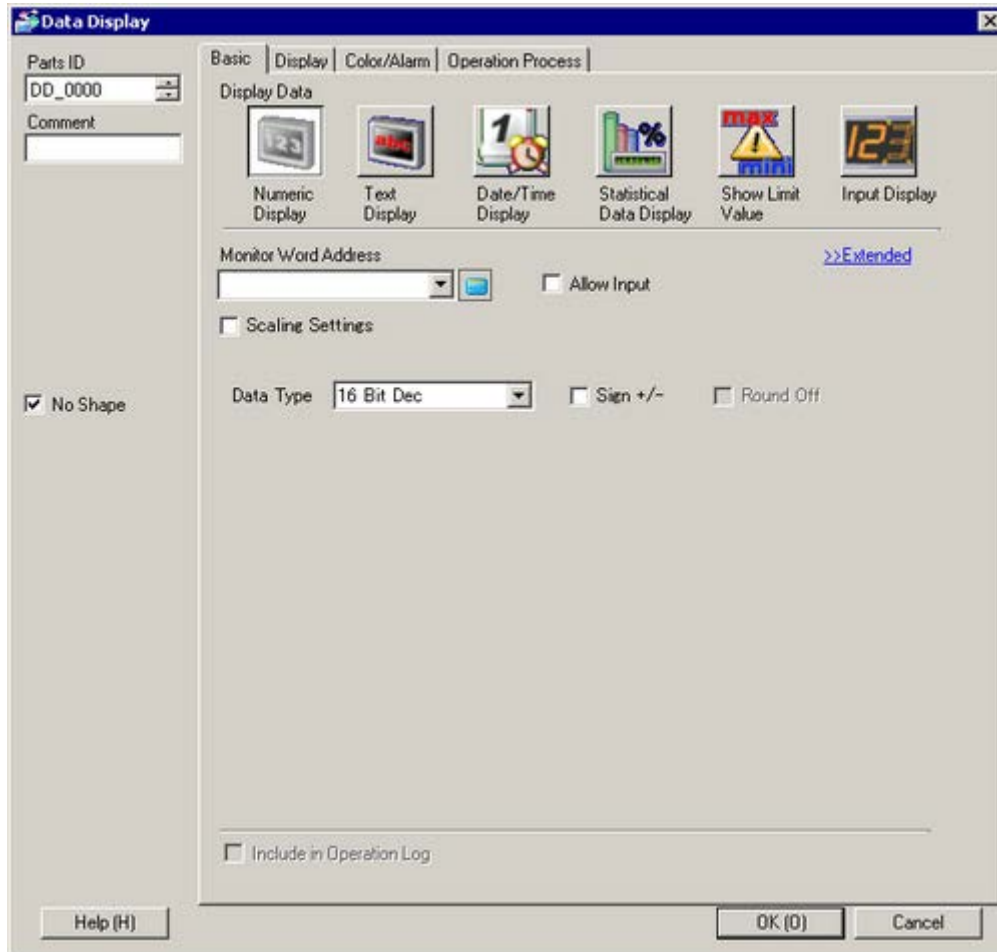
Data Display

Parts ID
DD_0000
Comment

Basic | Display | Color/Alarm | Operation Process

Display Data

123
Numeric Display

abc
Text Display

1
Date/Time Display

%
Statistical Data Display

max
mini
Show Limit Value

123
Input Display

Monitor Word Address
>>Extended

Allow Input

Scaling Settings

No Shape

Data Type 16 Bit Dec
Sign +/-
Round Off

Include in Operation Log

Help (H)
OK (O)
Cancel